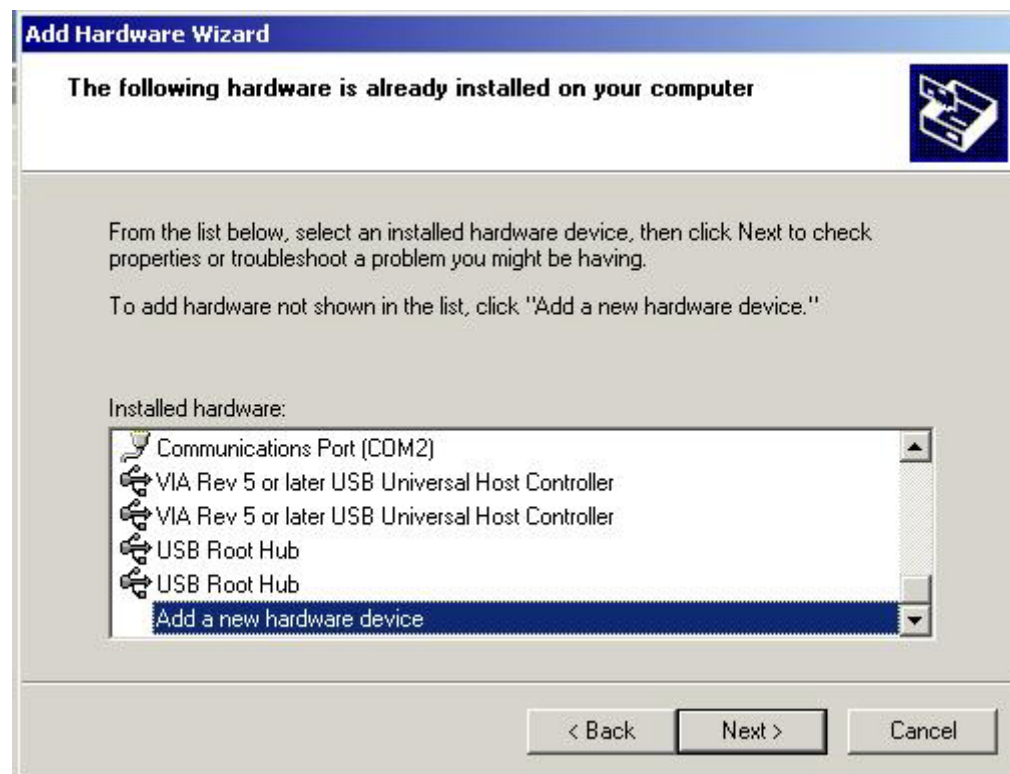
Add Hardware Wizard

The following hardware is already installed on your computer

From the list below, select an installed hardware device, then click Next to check properties or troubleshoot a problem you might be having.

To add hardware not shown in the list, click "Add a new hardware device."

Installed hardware:

Communications Port (COM2)
VIA Rev 5 or later USB Universal Host Controller
VIA Rev 5 or later USB Universal Host Controller
USB Root Hub
USB Root Hub
Add a new hardware device

< Back
Next >
Cancel